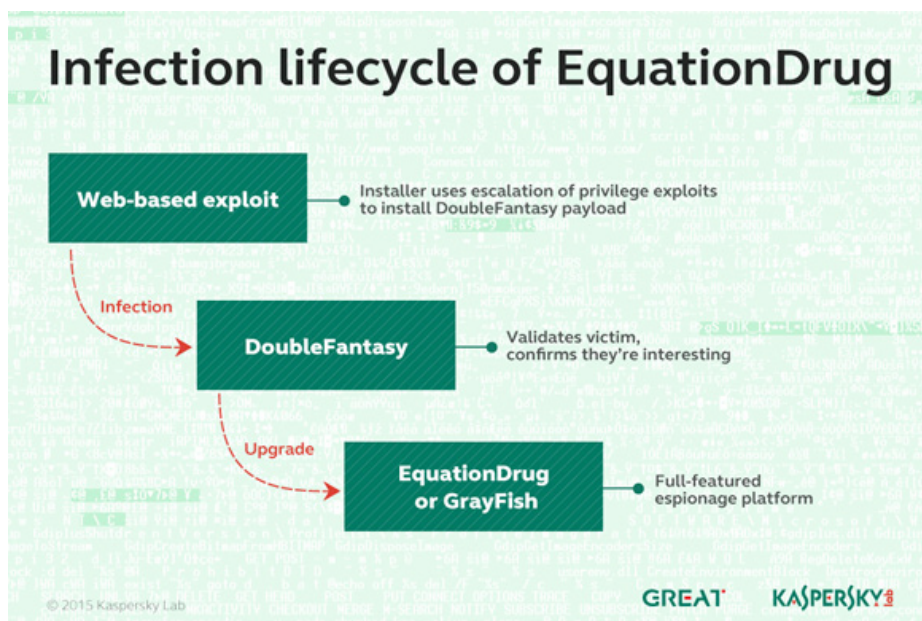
Infection lifecycle of EquationDrug

Web-based exploit

Installer uses escalation of privilege exploits to install DoubleFantasy payload

Infection

DoubleFantasy

Validates victim, confirms they're interesting

Upgrade

EquationDrug or GrayFish

Full-featured espionage platform

© 2015 Kaspersky Lab

GREAT

KASPERSKY lab